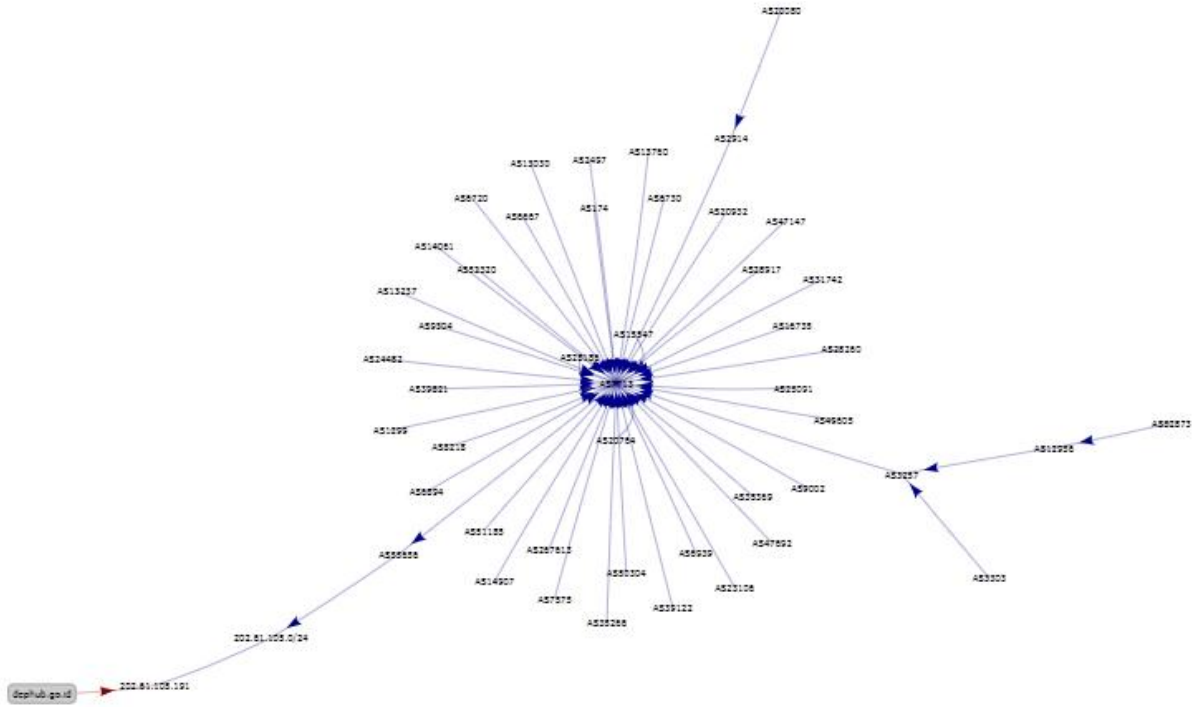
AS20080

AS2914

AS13030
AS2497
AS12760
AS6720
AS6667
AS174
AS6730
AS20932
AS47147
AS14061
AS63320
AS28917
AS31742
AS13237
AS15547
AS16735
AS9804
AS28260
AS24482
AS23155
AS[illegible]
AS39821
AS25091
AS49605
AS1299
AS8218
AS20764
AS62873
AS12956
AS3257
AS6894
AS9002
AS35369
AS31133
AS47692
AS58866
AS267613
AS6939
AS14907
AS60304
AS23106
AS7575
AS39122
AS3303
AS35266

202.61.105.0/24

dephub.go.id
202.61.105.191